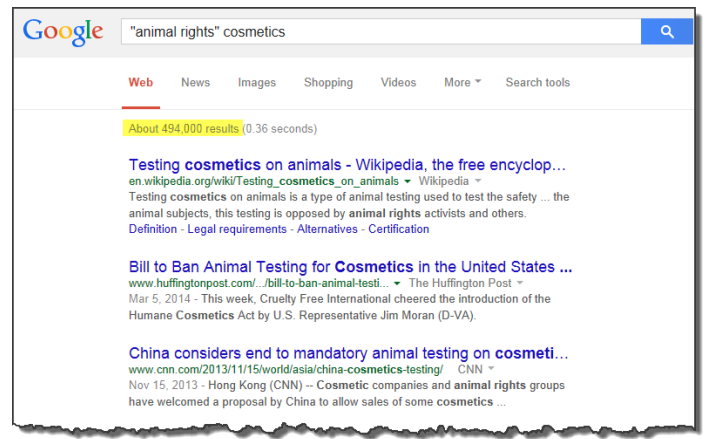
Google

"animal rights" cosmetics

Web News Images Shopping Videos More Search tools

About 494,000 results (0.36 seconds)

Testing cosmetics on animals - Wikipedia, the free encyclop...
en.wikipedia.org/wiki/Testing_cosmetics_on_animals ▾ Wikipedia ▾
Testing cosmetics on animals is a type of animal testing used to test the safety ... the animal subjects, this testing is opposed by animal rights activists and others.
Definition - Legal requirements - Alternatives - Certification

Bill to Ban Animal Testing for Cosmetics in the United States ...
www.huffingtonpost.com/.../bill-to-ban-animal-testi... ▾ The Huffington Post ▾
Mar 5, 2014 - This week, Cruelty Free International cheered the introduction of the Humane Cosmetics Act by U.S. Representative Jim Moran (D-VA).

China considers end to mandatory animal testing on cosmeti...
www.cnn.com/2013/11/15/world/asia/china-cosmetics-testing/ CNN ▾
Nov 15, 2013 - Hong Kong (CNN) -- Cosmetic companies and animal rights groups have welcomed a proposal by China to allow sales of some cosmetics ...